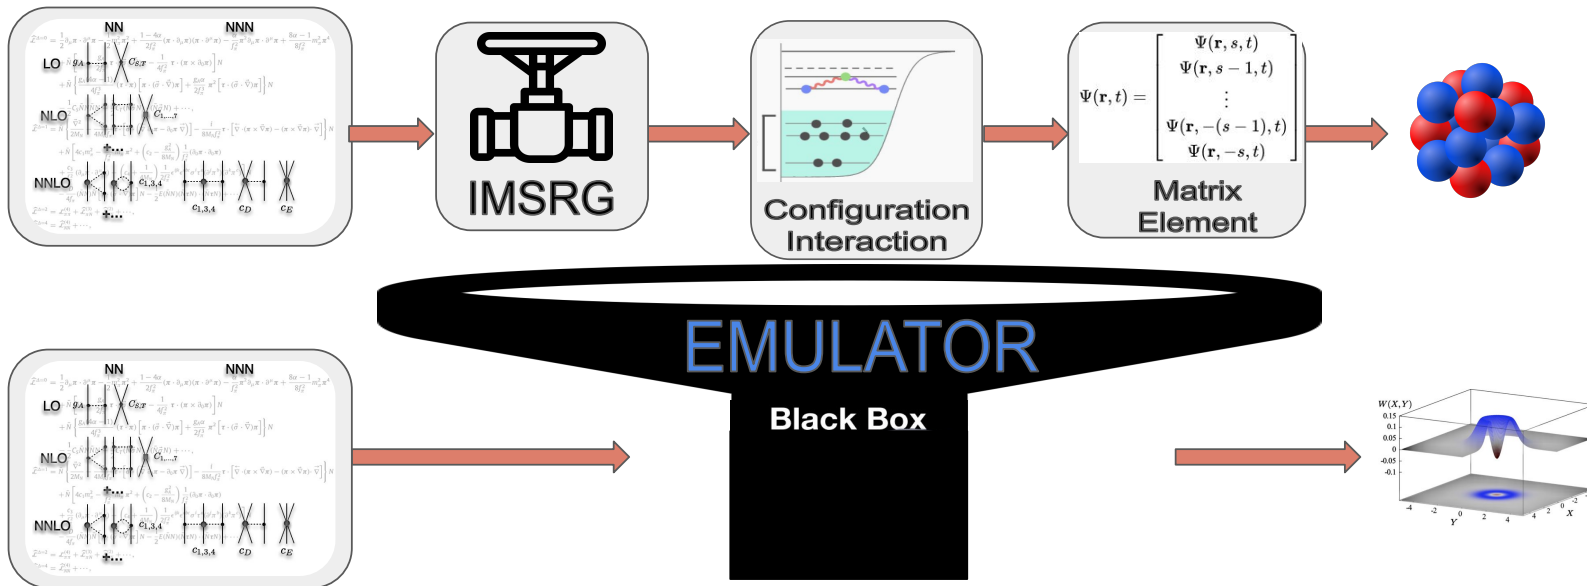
NN NNN
LO $g_A$ $C_{S,T}$
NLO $C_{1,...,7}$
NNLO $c_{1,3,4}$ $c_{1,3,4}$ $c_D$ $c_E$
+...
+...

IMSRG

Configuration Interaction

$\Psi(\mathbf{r},t) = \begin{bmatrix} \Psi(\mathbf{r},s,t) \\ \Psi(\mathbf{r},s-1,t) \\ \vdots \\ \Psi(\mathbf{r},-(s-1),t) \\ \Psi(\mathbf{r},-s,t) \end{bmatrix}$

Matrix Element

EMULATOR

Black Box

NN NNN
LO $g_A$ $C_{S,T}$
NLO $C_{1,...,7}$
NNLO $c_{1,3,4}$ $c_{1,3,4}$ $c_D$ $c_E$
+...
+...

$W(X,Y)$
0.15
0.1
0.05
0
-0.05
-0.1
-4 -2 0 2 4
Y
4 2 0 -2
X